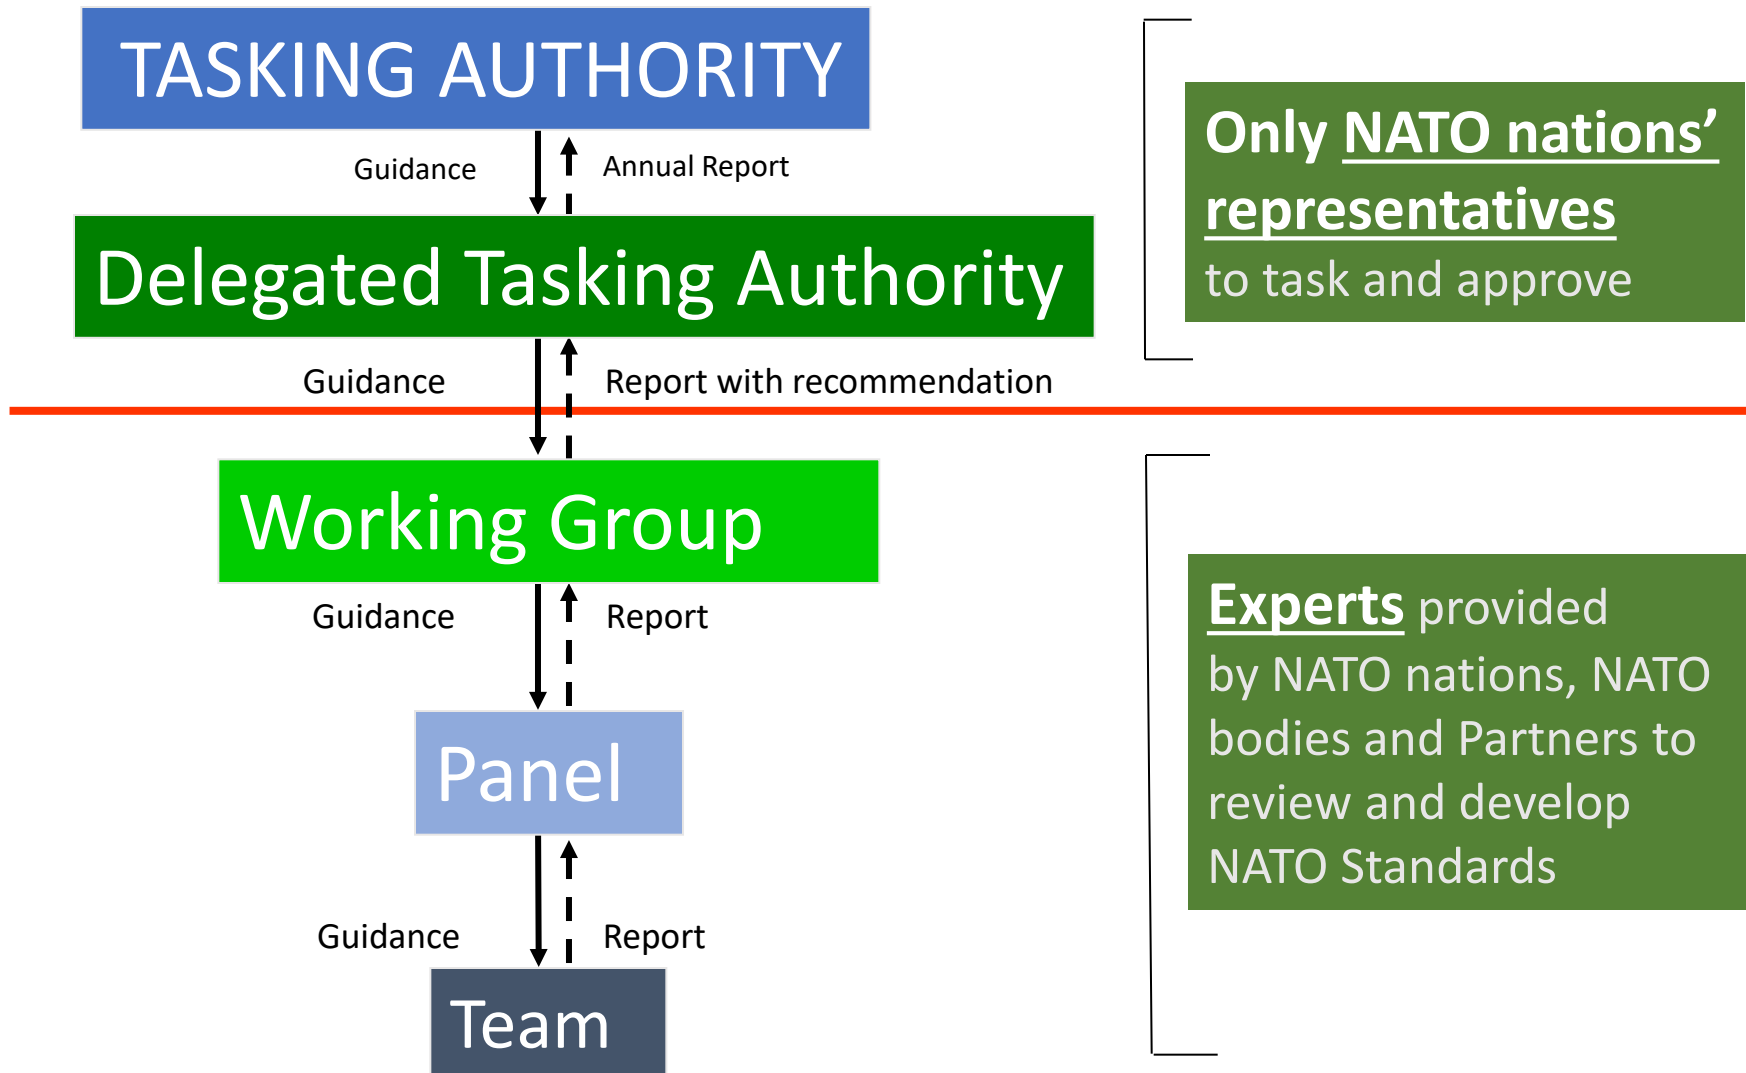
TASKING AUTHORITY

Guidance

Annual Report

Delegated Tasking Authority

Guidance

Report with recommendation

Working Group

Guidance

Report

Panel

Guidance

Report

Team

Only NATO nations' representatives to task and approve

Experts provided by NATO nations, NATO bodies and Partners to review and develop NATO Standards